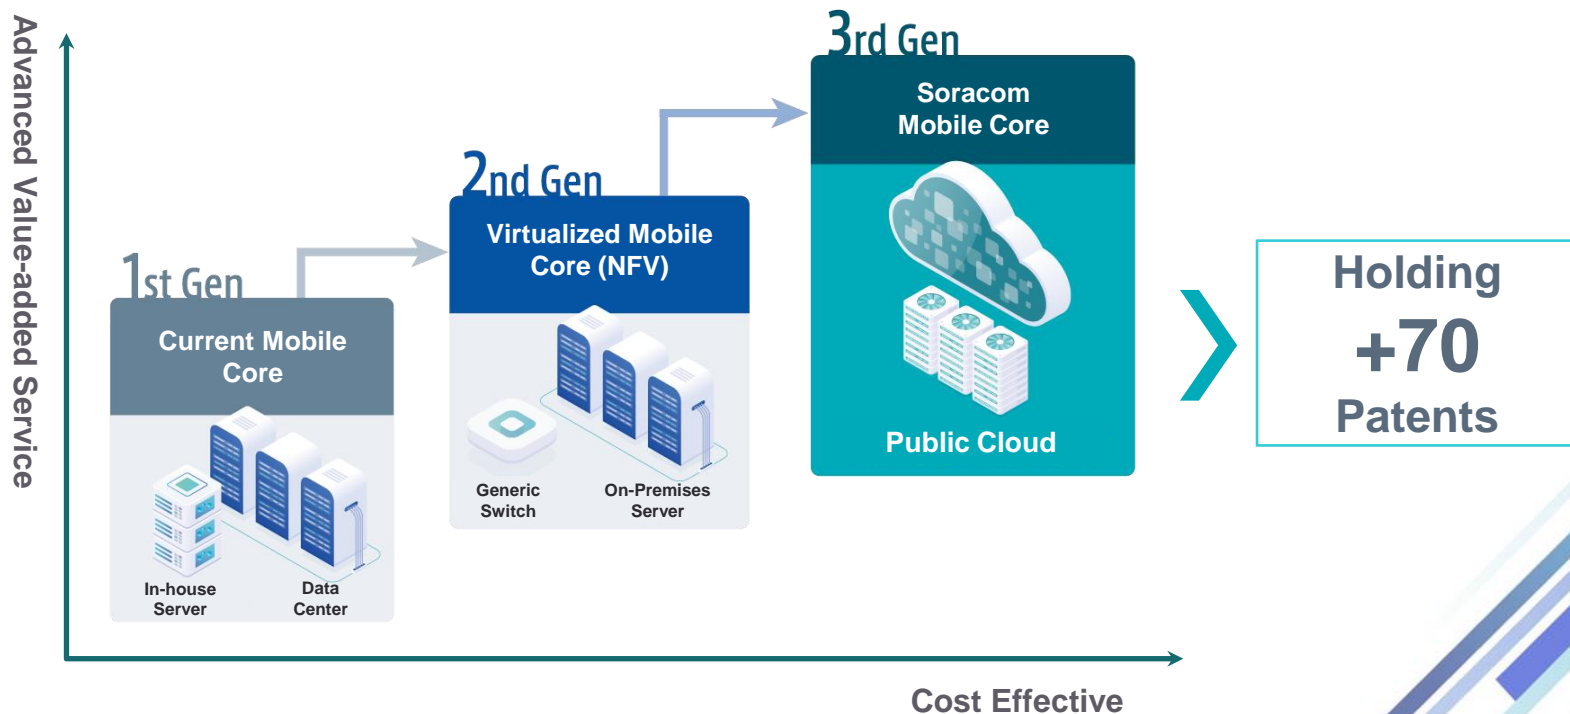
Advanced Value-added Service

3rd Gen

Soracom Mobile Core

Public Cloud

2nd Gen

Virtualized Mobile Core (NFV)

Generic Switch

On-Premises Server

1st Gen

Current Mobile Core

In-house Server

Data Center

Holding
+70
Patents

Cost Effective